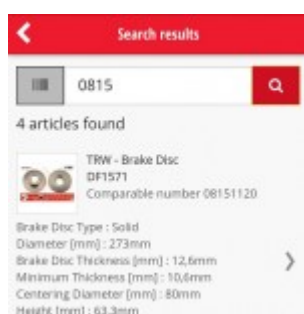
Search results

0815

4 articles found

TRW - Brake Disc
DF1571
Comparable number 08151120

Brake Disc Type : Solid
Diameter [mm] : 273mm
Brake Disc Thickness [mm] : 12,6mm
Minimum Thickness [mm] : 10,6mm
Centering Diameter [mm] : 80mm
Height [mm] : 63,3mm